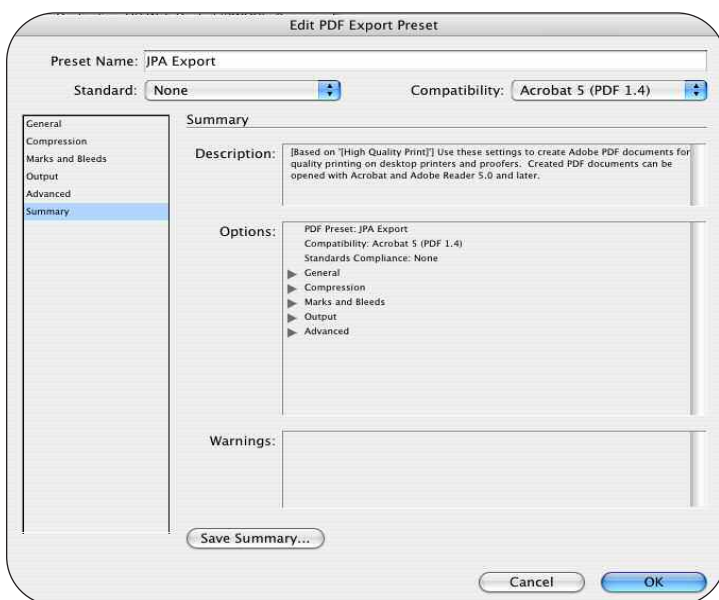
Edit PDF Export Preset

Preset Name: JPA Export

Standard: None

Compatibility: Acrobat 5 (PDF 1.4)

General
Compression
Marks and Bleeds
Output
Advanced
Summary

Summary

Description: [Based on '[High Quality Print]'] Use these settings to create Adobe PDF documents for quality printing on desktop printers and proofers. Created PDF documents can be opened with Acrobat and Adobe Reader 5.0 and later.

Options: PDF Preset: JPA Export
Compatibility: Acrobat 5 (PDF 1.4)
Standards Compliance: None
General
Compression
Marks and Bleeds
Output
Advanced

Warnings:

Save Summary...

Cancel

OK